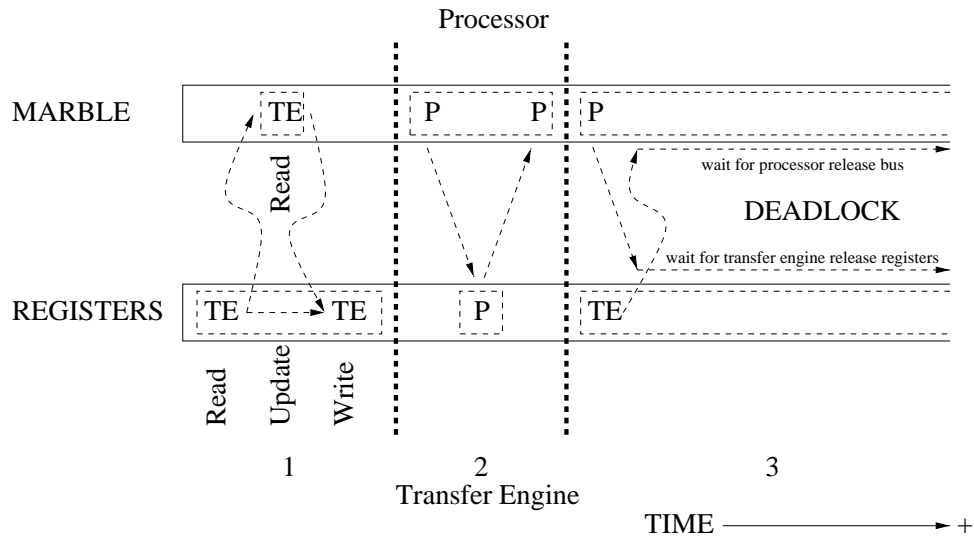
Processor

MARBLE

TE

P

P

P

Read

wait for processor release bus

DEADLOCK

wait for transfer engine release registers

REGISTERS

TE

TE

P

TE

Read

Update

Write

1

2

3

Transfer Engine

TIME +